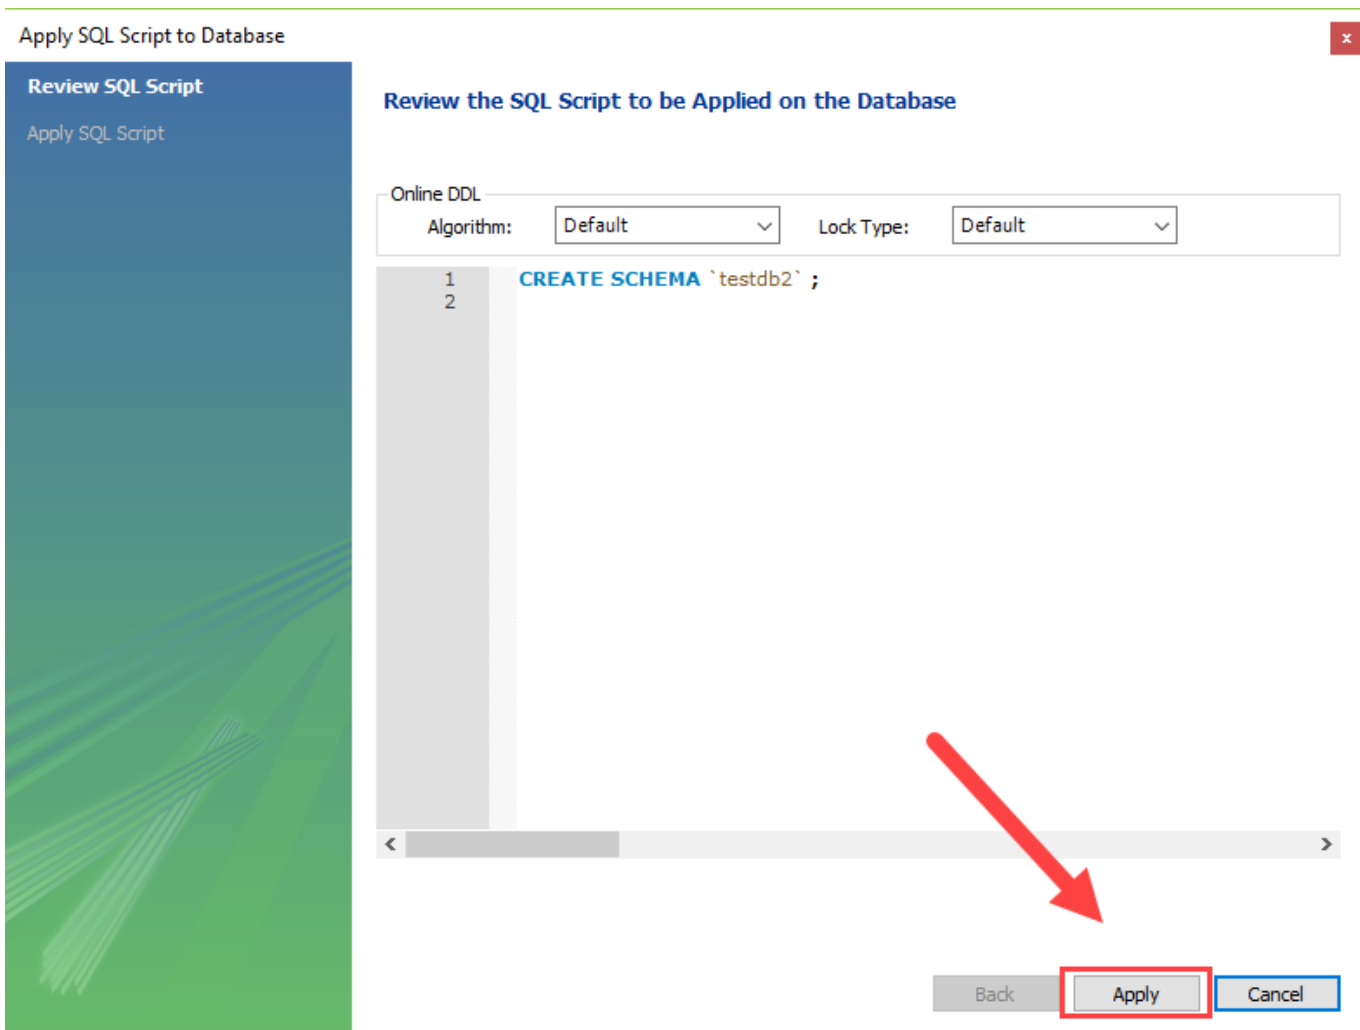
Apply SQL Script to Database

x

Review SQL Script

Apply SQL Script

Review the SQL Script to be Applied on the Database

Online DDL

Algorithm: Default

Lock Type: Default

1 CREATE SCHEMA `testdb2` ;
2

Back

Apply

Cancel